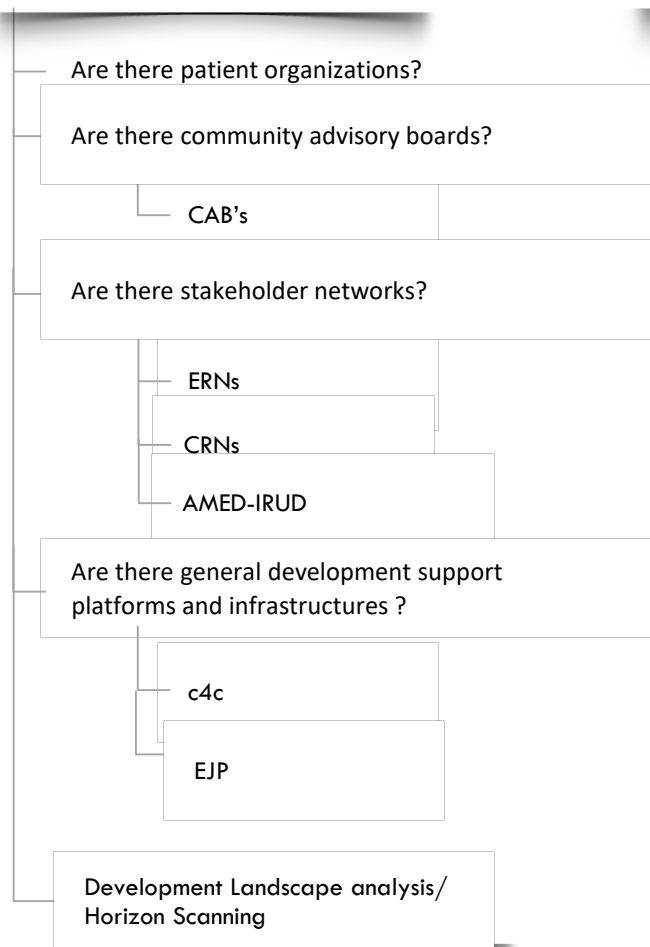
Are there patient organizations?

Are there community advisory boards?

CAB’s

Are there stakeholder networks?

ERNs

CRNs

AMED-IRUD

Are there general development support platforms and infrastructures ?

c4c

EJP

Development Landscape analysis/ Horizon Scanning